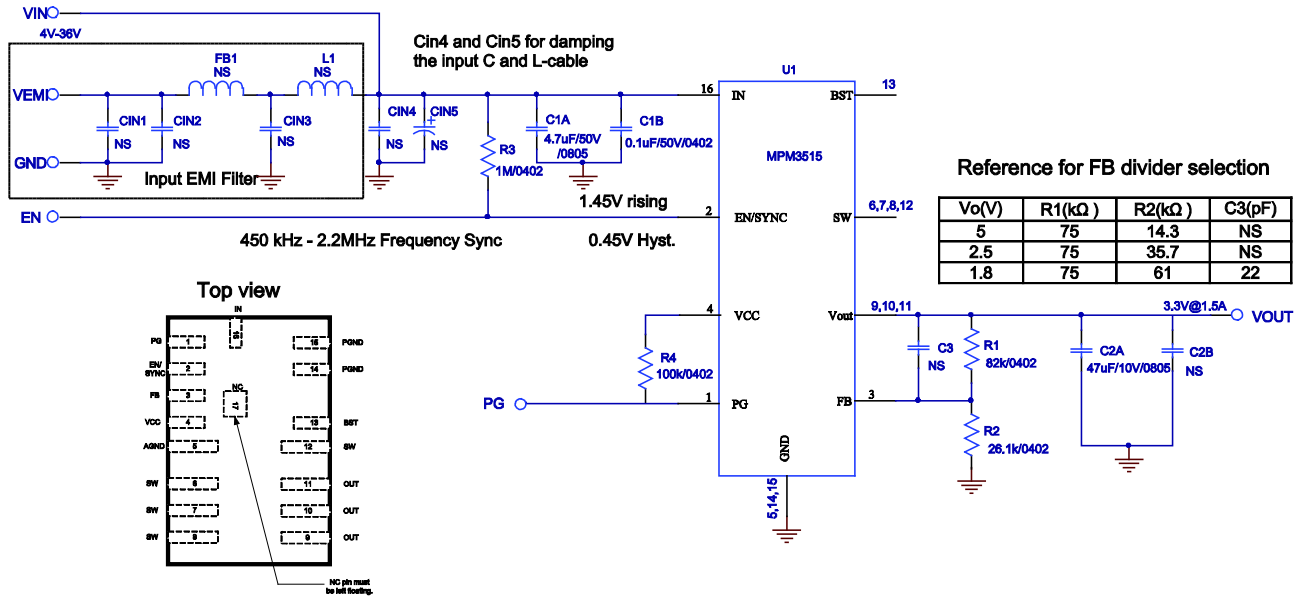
VIN
4V-36V
VEMI
GND
FB1
NS
L1
NS
CIN1
NS
CIN2
NS
CIN3
NS
Input EMI Filter
CIN4
NS
CIN5
NS
Cin4 and Cin5 for damping the input C and L-cable
R3
1M/0402
C1A
4.7uF/50V
/0805
C1B
0.1uF/50V/0402
16
IN
U1
BST
13
MPM3515
EN
1.45V rising
2
EN/SYNC
SW
6,7,8,12
450 kHz - 2.2MHz Frequency Sync
0.45V Hyst.
Reference for FB divider selection

| Vo(V) | R1(kΩ ) | R2(kΩ ) | C3(pF) |
|---|---|---|---|
| 5 | 75 | 14.3 | NS |
| 2.5 | 75 | 35.7 | NS |
| 1.8 | 75 | 61 | 22 |

Top view
IN
16
PG 1
EN/SYNC 2
FB 3
VCC 4
AGND 5
SW 6
SW 7
SW 8
NC
17
15 PGND
14 PGND
13 BST
12 SW
11 OUT
10 OUT
9 OUT
NC pin must be left floating.
4
VCC
R4
100k/0402
PG
1
PG
Vout
9,10,11
3.3V@1.5A
VOUT
C3
NS
R1
82k/0402
C2A
47uF/10V/0805
C2B
NS
FB
3
R2
26.1k/0402
GND
5,14,15